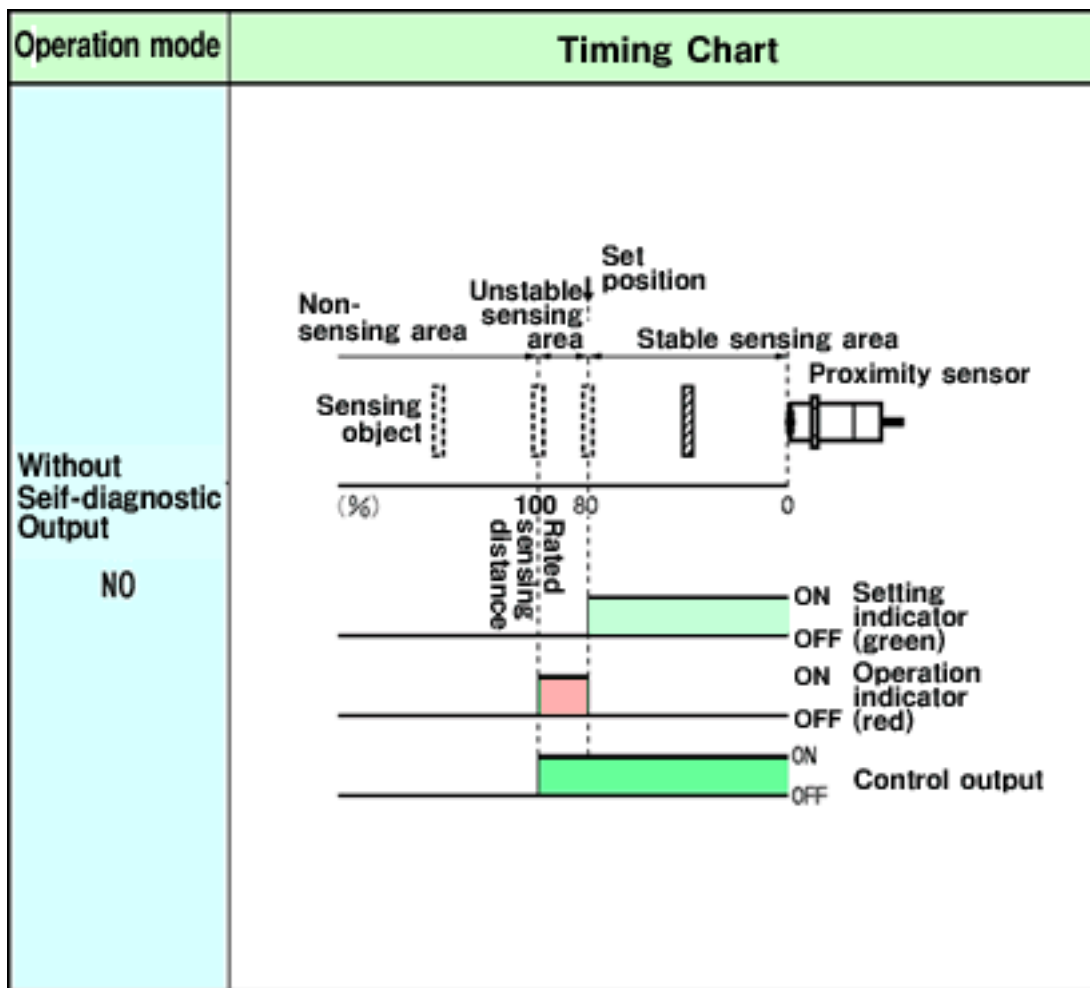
| Operation mode | Timing Chart |
|---|---|
| Without Self-diagnostic Output<br><br>NO | Non-sensing area<br>Unstable sensing area<br>Set position<br>Stable sensing area<br>Proximity sensor<br>Sensing object<br>(%) 100 80 0<br>Rated sensing distance<br>ON Setting indicator OFF (green)<br>ON Operation indicator OFF (red)<br>ON OFF Control output |